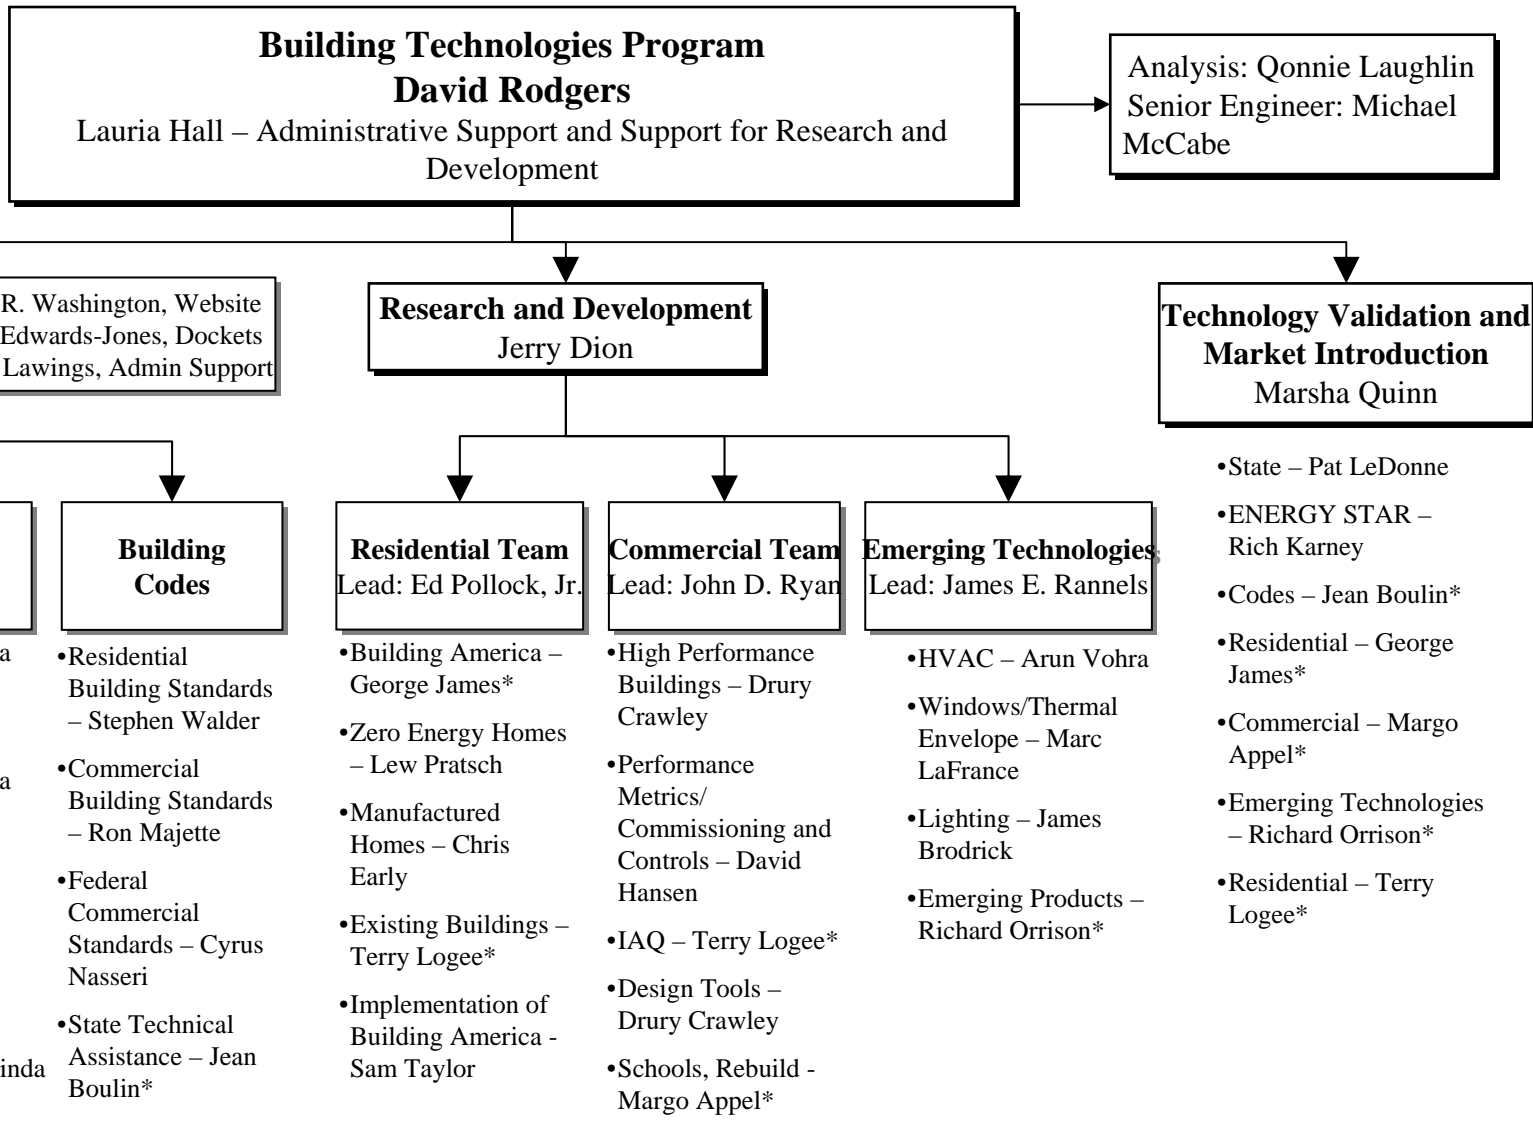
Building Technologies Program
David Rodgers
Lauria Hall – Administrative Support and Support for Research and Development

Analysis: Qonnie Laughlin
Senior Engineer: Michael McCabe

R. Washington, Website
Edwards-Jones, Dockets
Lawings, Admin Support

Research and Development
Jerry Dion

Technology Validation and Market Introduction
Marsha Quinn

•State – Pat LeDonne
•ENERGY STAR – Rich Karney
•Codes – Jean Boulin*
•Residential – George James*
•Commercial – Margo Appel*
•Emerging Technologies – Richard Orrison*
•Residential – Terry Logee*

a

a

inda

Building Codes
•Residential Building Standards – Stephen Walder
•Commercial Building Standards – Ron Majette
•Federal Commercial Standards – Cyrus Nasseri
•State Technical Assistance – Jean Boulin*

Residential Team
Lead: Ed Pollock, Jr.
•Building America – George James*
•Zero Energy Homes – Lew Pratsch
•Manufactured Homes – Chris Early
•Existing Buildings – Terry Logee*
•Implementation of Building America - Sam Taylor

Commercial Team
Lead: John D. Ryan
•High Performance Buildings – Drury Crawley
•Performance Metrics/ Commissioning and Controls – David Hansen
•IAQ – Terry Logee*
•Design Tools – Drury Crawley
•Schools, Rebuild - Margo Appel*

Emerging Technologies
Lead: James E. Rannels
•HVAC – Arun Vohra
•Windows/Thermal Envelope – Marc LaFrance
•Lighting – James Brodrick
•Emerging Products – Richard Orrison*